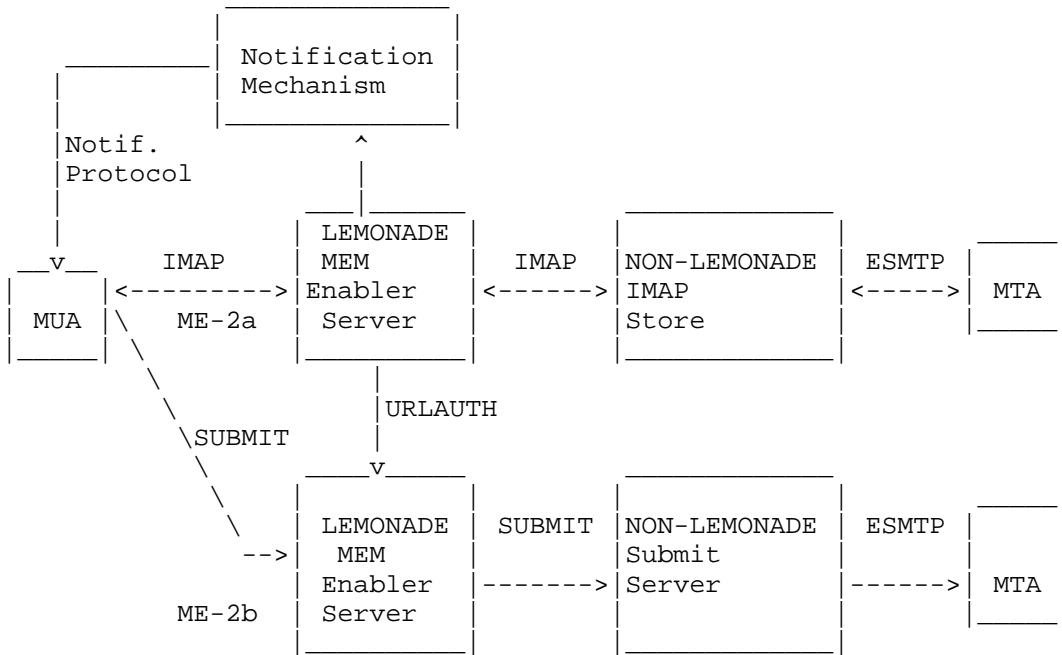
Notification Mechanism

Notif. Protocol

LEMONADE MEM Enabler Server

MUA

IMAP

ME-2a

IMAP

NON-LEMONADE IMAP Store

ESMTP

MTA

URLAUTH

SUBMIT

LEMONADE MEM Enabler Server

ME-2b

SUBMIT

NON-LEMONADE Submit Server

ESMTP

MTA